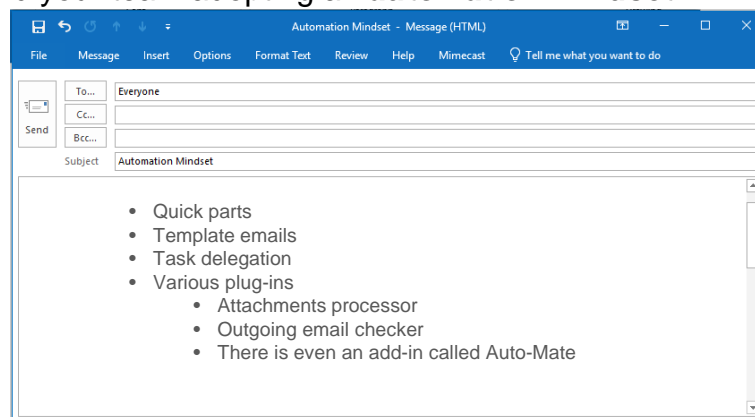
Automation Mindset - Message (HTML)

File Message Insert Options Format Text Review Help Mimecast Tell me what you want to do

Send

To... Everyone

Cc...

Bcc...

Subject Automation Mindset

- Quick parts
- Template emails
- Task delegation
- Various plug-ins
  - Attachments processor
  - Outgoing email checker
  - There is even an add-in called Auto-Mate